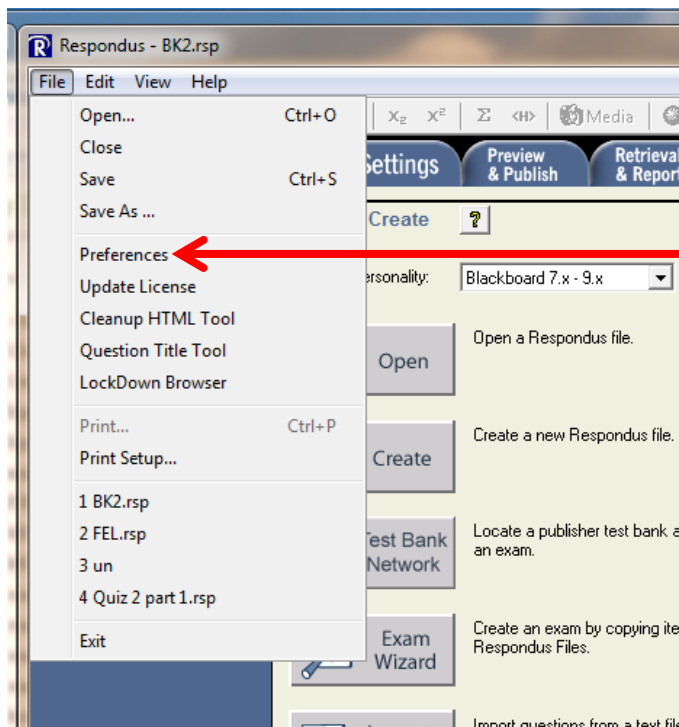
Respondus - BK2.rsp

File Edit View Help

Open... Ctrl+O
Close
Save Ctrl+S
Save As ...
Preferences
Update License
Cleanup HTML Tool
Question Title Tool
LockDown Browser
Print... Ctrl+P
Print Setup...
1 BK2.rsp
2 FEL.rsp
3 un
4 Quiz 2 part 1.rsp
Exit

$x_2$ $x^2$ Σ ‹H› Media

Settings
Preview & Publish
Retrieval & Report

Create ?

ersonality: Blackboard 7.x - 9.x

Open
Open a Respondus file.

Create
Create a new Respondus file.

Test Bank Network
Locate a publisher test bank a an exam.

Exam Wizard
Create an exam by copying ite Respondus Files.

Import questions from a text fil